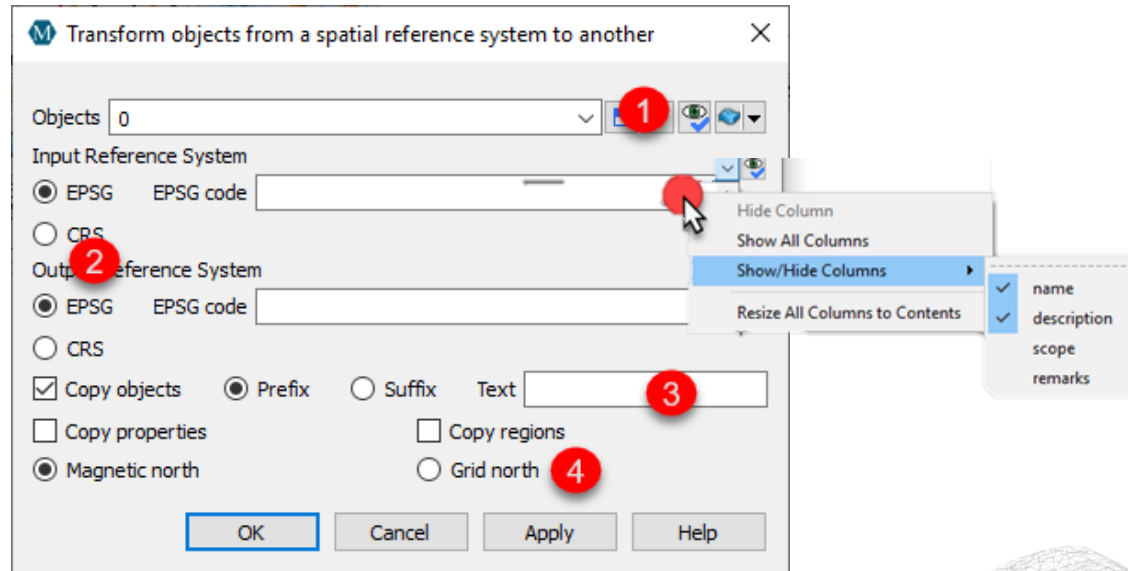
Transform objects from a spatial reference system to another

Objects 0
1
Input Reference System
EPSG EPSG code
CRS
2
Outp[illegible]eference System
EPSG EPSG code
CRS
Copy objects Prefix Suffix Text
3
Copy properties Copy regions
Magnetic north Grid north
4
OK Cancel Apply Help

Hide Column
Show All Columns
Show/Hide Columns
Resize All Columns to Contents

name
description
scope
remarks